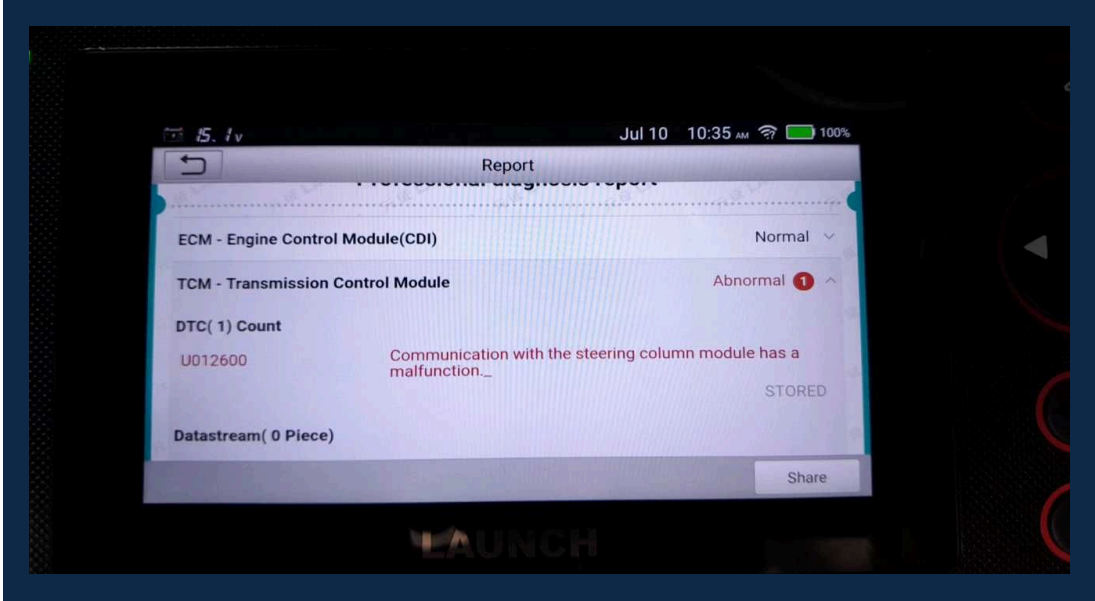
15. 1v
Jul 10 10:35 AM 100%
Report
Professional diagnosis report
ECM - Engine Control Module(CDI)
Normal
TCM - Transmission Control Module
Abnormal 1
DTC( 1) Count
U012600
Communication with the steering column module has a malfunction._
STORED
Datastream( 0 Piece)
Share
LAUNCH